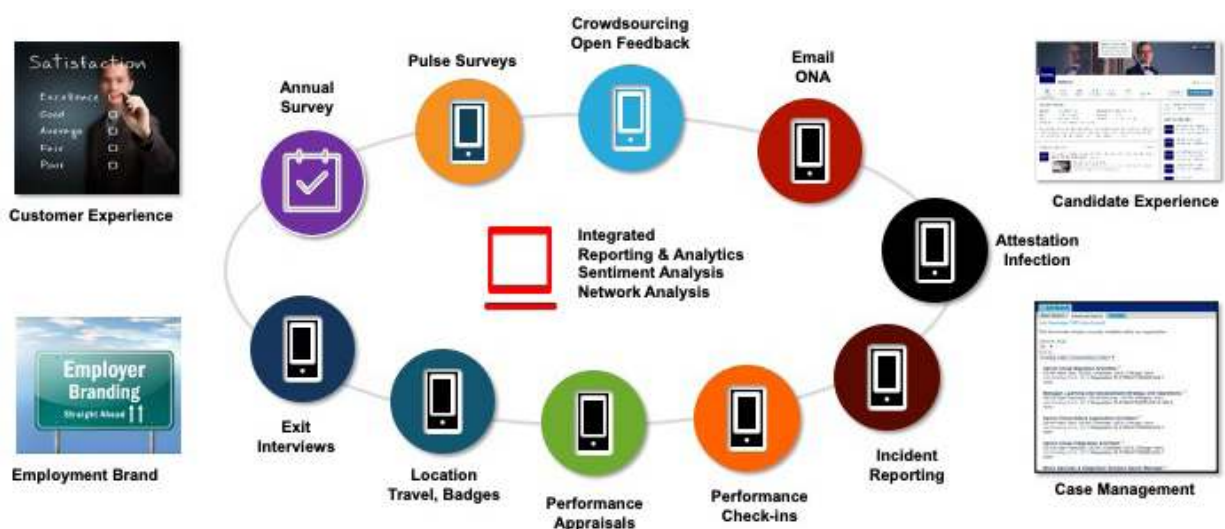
Satisfaction
Excellence
Good
Average
Fair
Poor

Customer Experience

Annual Survey

Pulse Surveys

Crowdsourcing Open Feedback

Email ONA

Candidate Experience

Integrated Reporting & Analytics Sentiment Analysis Network Analysis

Attestation Infection

Employer Branding
Straight Ahead

Employment Brand

Exit Interviews

Location Travel, Badges

Performance Appraisals

Performance Check-ins

Incident Reporting

Case Management